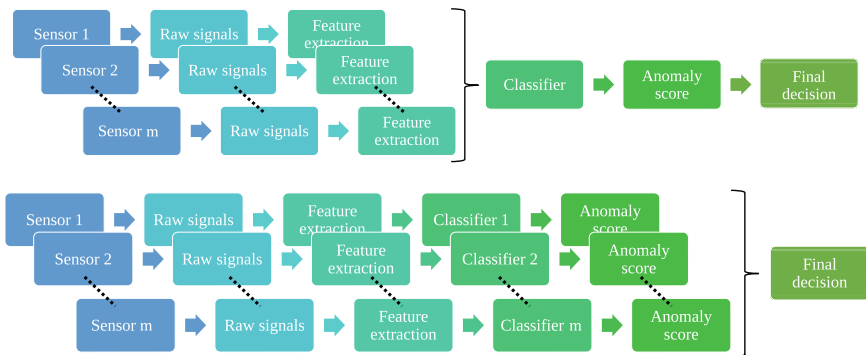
Sensor 1
Raw signals
Feature extraction
Sensor 2
Raw signals
Feature extraction
Sensor m
Raw signals
Feature extraction
Classifier
Anomaly score
Final decision

Sensor 1
Raw signals
Feature extraction
Classifier 1
Anomaly score
Sensor 2
Raw signals
Feature extraction
Classifier 2
Anomaly score
Sensor m
Raw signals
Feature extraction
Classifier m
Anomaly score
Final decision